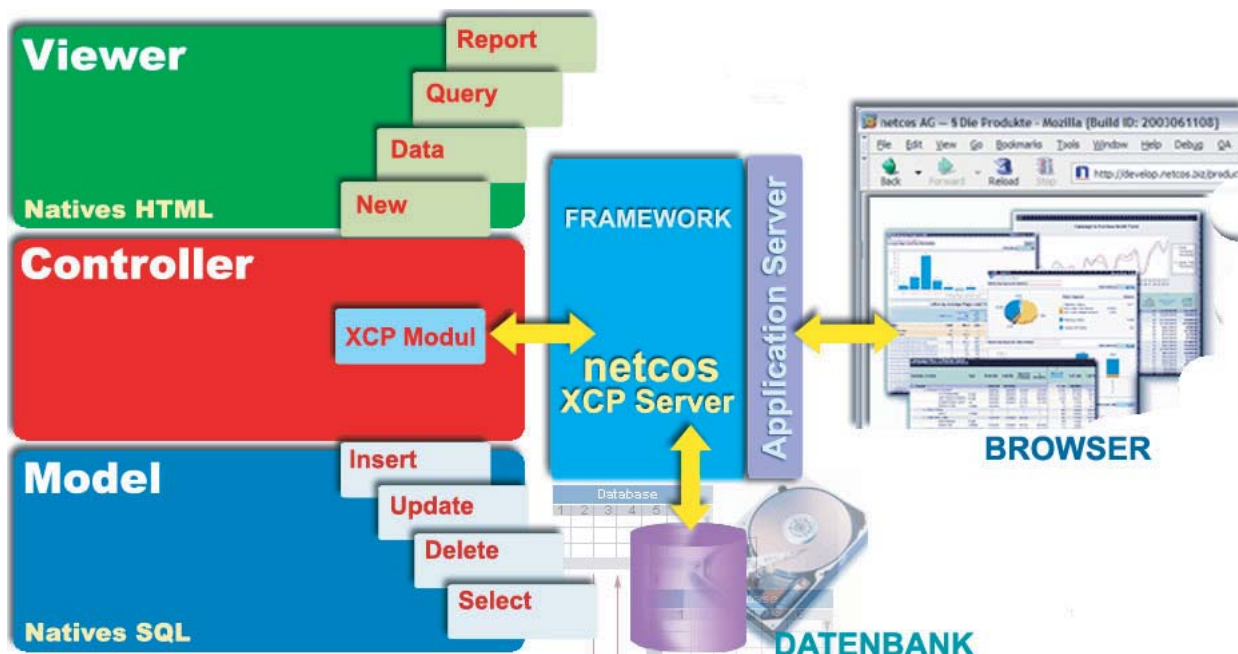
Viewer
Report
Query
Data
New
Natives HTML

Controller
XCP Modul

Model
Insert
Update
Delete
Select
Natives SQL

FRAMEWORK
netcos
XCP Server
Application Server

Database
1 2 3 4 5

DATENBANK

netcos AG – $ Die Produkte - Mozilla {Build ID: 2003061108}
File Edit View Go Bookmarks Tools Window Help Debug QA
Back Forward Reload Stop
http://develop.netcos.biz/produ

BROWSER